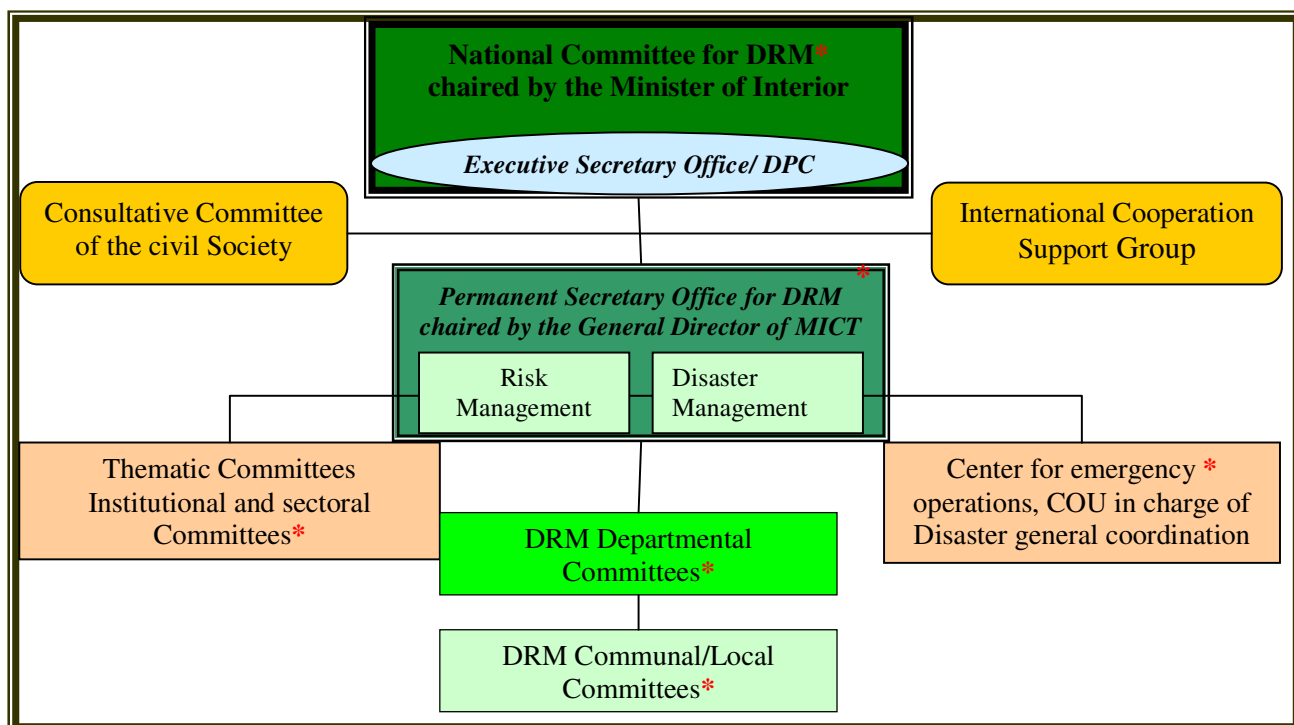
National Committee for DRM*
chaired by the Minister of Interior

Executive Secretary Office/ DPC

Consultative Committee of the civil Society

International Cooperation Support Group

*
Permanent Secretary Office for DRM chaired by the General Director of MICT

Risk Management

Disaster Management

Thematic Committees Institutional and sectoral Committees*

Center for emergency * operations, COU in charge of Disaster general coordination

DRM Departmental Committees*

DRM Communal/Local Committees*